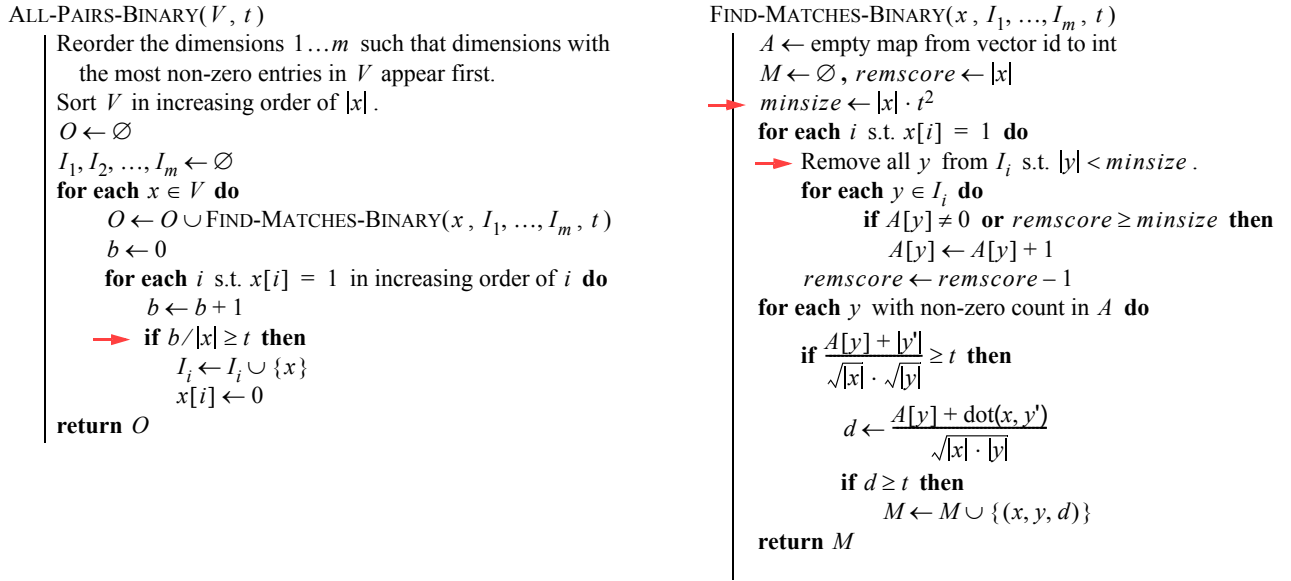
ALL-PAIRS-BINARY( $V$ , $t$ )
Reorder the dimensions $1 \ldots m$ such that dimensions with the most non-zero entries in $V$ appear first.
Sort $V$ in increasing order of $|x|$ .
$O \leftarrow \varnothing$
$I_1, I_2, \ldots, I_m \leftarrow \varnothing$
**for each** $x \in V$ **do**
$O \leftarrow O \cup$ FIND-MATCHES-BINARY( $x$ , $I_1, \ldots, I_m$ , $t$ )
$b \leftarrow 0$
**for each** $i$ s.t. $x[i] = 1$ in increasing order of $i$ **do**
$b \leftarrow b + 1$
**if** $b / |x| \geq t$ **then**
$I_i \leftarrow I_i \cup \{x\}$
$x[i] \leftarrow 0$
**return** $O$

FIND-MATCHES-BINARY( $x$ , $I_1, \ldots, I_m$ , $t$ )
$A \leftarrow$ empty map from vector id to int
$M \leftarrow \varnothing$ , $remscore \leftarrow |x|$
$minsize \leftarrow |x| \cdot t^2$
**for each** $i$ s.t. $x[i] = 1$ **do**
Remove all $y$ from $I_i$ s.t. $|y| < minsize$ .
**for each** $y \in I_i$ **do**
**if** $A[y] \neq 0$ **or** $remscore \geq minsize$ **then**
$A[y] \leftarrow A[y] + 1$
$remscore \leftarrow remscore - 1$
**for each** $y$ with non-zero count in $A$ **do**
**if** $\frac{A[y] + |y'|}{\sqrt{|x|} \cdot \sqrt{|y|}} \geq t$ **then**
$d \leftarrow \frac{A[y] + \mathrm{dot}(x, y')}{\sqrt{|x| \cdot |y|}}$
**if** $d \geq t$ **then**
$M \leftarrow M \cup \{(x, y, d)\}$
**return** $M$